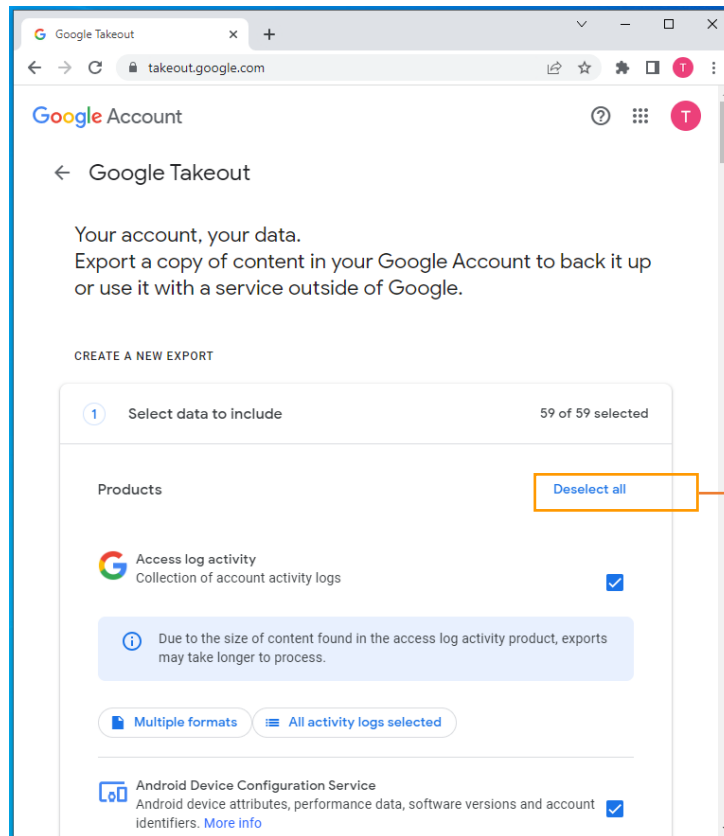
Google Takeout ×
+
takeout.google.com
T
Google Account
T
← Google Takeout

Your account, your data.
Export a copy of content in your Google Account to back it up or use it with a service outside of Google.

CREATE A NEW EXPORT

1 Select data to include 59 of 59 selected

Products Deselect all

Access log activity
Collection of account activity logs

Due to the size of content found in the access log activity product, exports may take longer to process.

Multiple formats All activity logs selected

Android Device Configuration Service
Android device attributes, performance data, software versions and account identifiers. More info